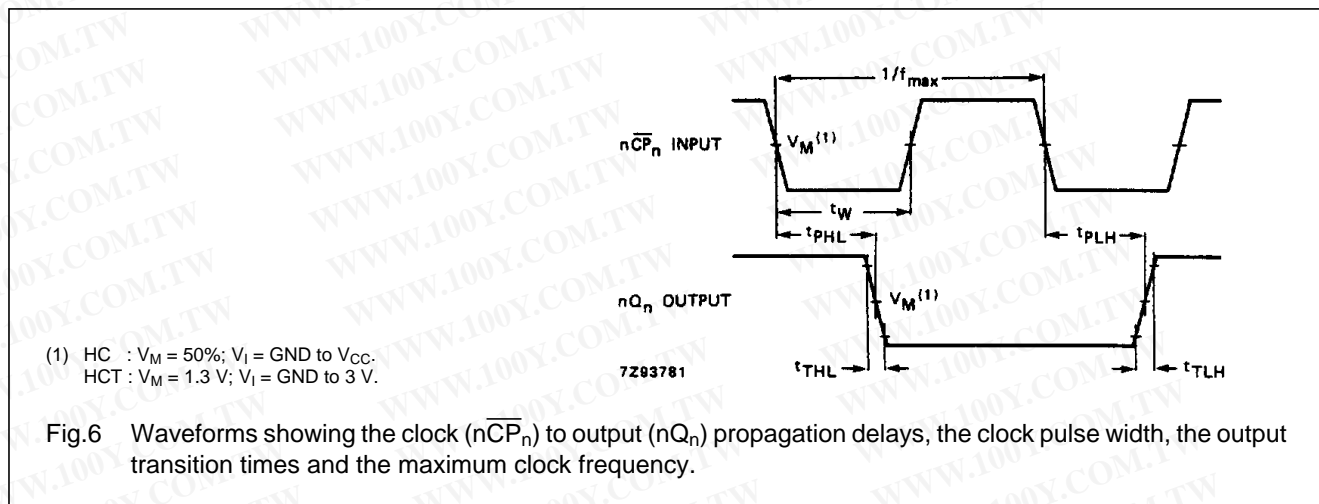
$1/f_{max}$

$n\overline{CP}_n$ INPUT

$V_M^{(1)}$

$t_W$

$t_{PHL}$

$t_{PLH}$

$nQ_n$ OUTPUT

$V_M^{(1)}$

(1) HC : $V_M$ = 50%; $V_I$ = GND to $V_{CC}$.
HCT : $V_M$ = 1.3 V; $V_I$ = GND to 3 V.

7Z93781

$t_{THL}$

$t_{TLH}$

Fig.6 Waveforms showing the clock ($n\overline{CP}_n$) to output ($nQ_n$) propagation delays, the clock pulse width, the output transition times and the maximum clock frequency.

WWW.100Y.COM.TW